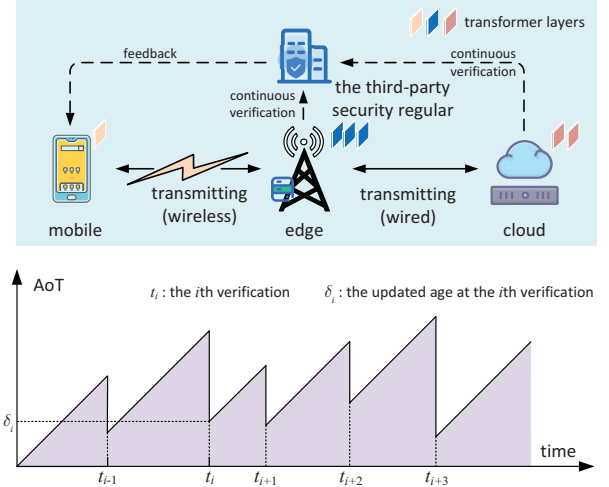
transformer layers

feedback

continuous verification

the third-party security regular

continuous verification

mobile

transmitting (wireless)

edge

transmitting (wired)

cloud

AoT

$t_i$ : the $i$th verification

$\delta_i$ : the updated age at the $i$th verification

$\delta_i$

time

$t_{i-1}$

$t_i$

$t_{i+1}$

$t_{i+2}$

$t_{i+3}$